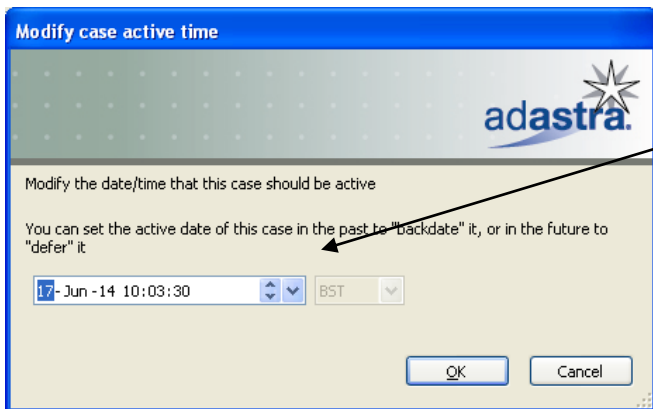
Modify case active time

adastra.

Modify the date/time that this case should be active

You can set the active date of this case in the past to "backdate" it, or in the future to "defer" it

17-Jun-14 10:03:30

BST

OK

Cancel